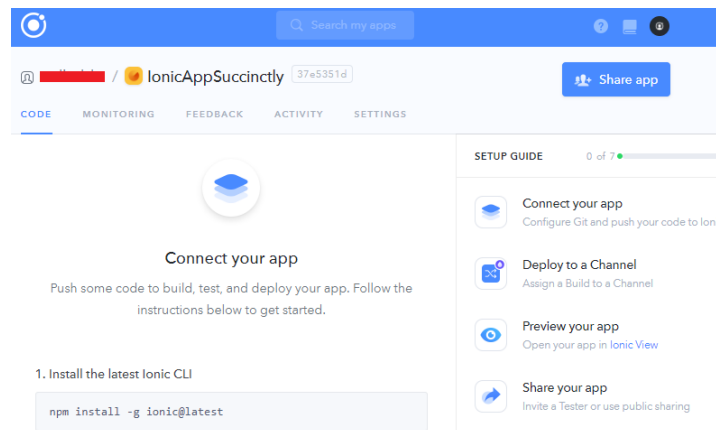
Search my apps

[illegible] / IonicAppSuccinctly 37e5351d

Share app

CODE MONITORING FEEDBACK ACTIVITY SETTINGS

Connect your app

Push some code to build, test, and deploy your app. Follow the instructions below to get started.

1. Install the latest Ionic CLI

npm install -g ionic@latest

SETUP GUIDE 0 of 7

Connect your app
Configure Git and push your code to Ion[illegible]

Deploy to a Channel
Assign a Build to a Channel

Preview your app
Open your app in Ionic View

Share your app
Invite a Tester or use public sharing